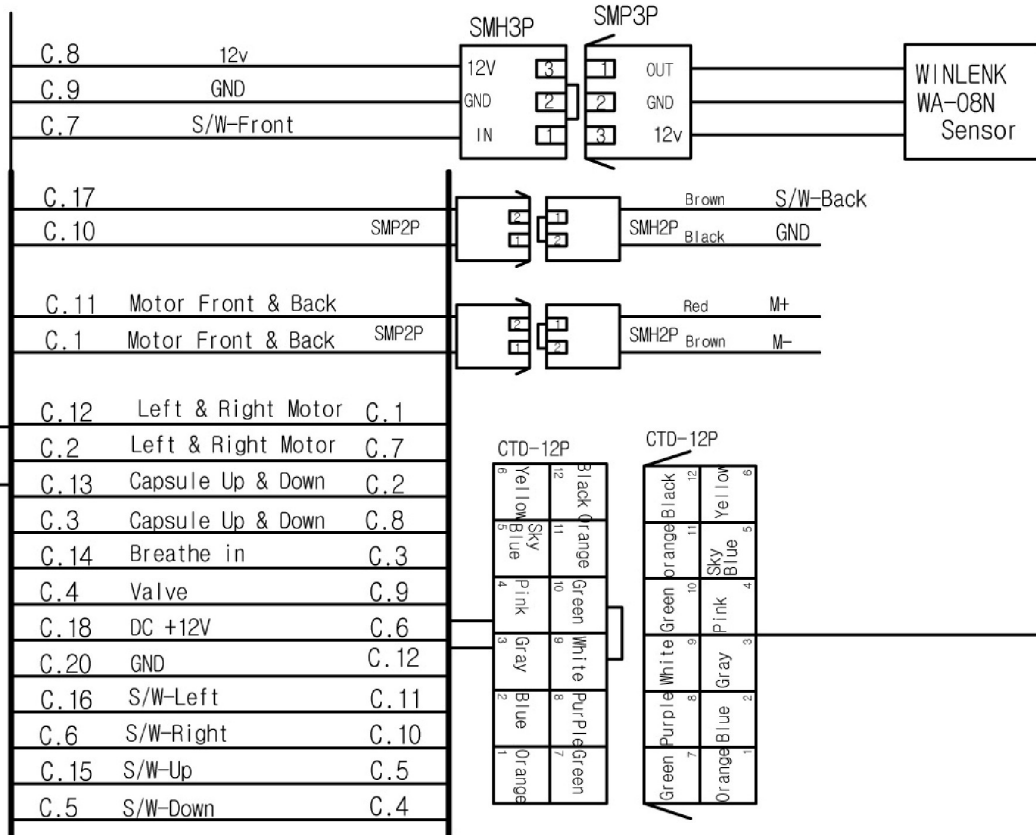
SMH3P SMP3P

C.8 12v
C.9 GND
C.7 S/W-Front

12V 3 1 OUT
GND 2 2 GND
IN 1 3 12v

WINLENK
WA-08N
Sensor

C.17
C.10 SMP2P

2 1
1 2
SMH2P Brown S/W-Back
Black GND

C.11 Motor Front & Back
C.1 Motor Front & Back SMP2P

2 1
1 2
SMH2P Red M+
Brown M-

C.12 Left & Right Motor C.1
C.2 Left & Right Motor C.7
C.13 Capsule Up & Down C.2
C.3 Capsule Up & Down C.8
C.14 Breathe in C.3
C.4 Valve C.9
C.18 DC +12V C.6
C.20 GND C.12
C.16 S/W-Left C.11
C.6 S/W-Right C.10
C.15 S/W-Up C.5
C.5 S/W-Down C.4

CTD-12P

| 6 Yellow | 12 Black |
|---|---|
| 5 Sky Blue | 11 Orange |
| 4 Pink | 10 Green |
| 3 Gray | 9 White |
| 2 Blue | 8 Purple |
| 1 Orange | 7 Green |

CTD-12P

| 12 Black | 6 Yellow |
|---|---|
| 11 orange | 5 Sky Blue |
| 10 Green | 4 Pink |
| 9 White | 3 Gray |
| 8 Purple | 2 Blue |
| 7 Green | 1 Orange |